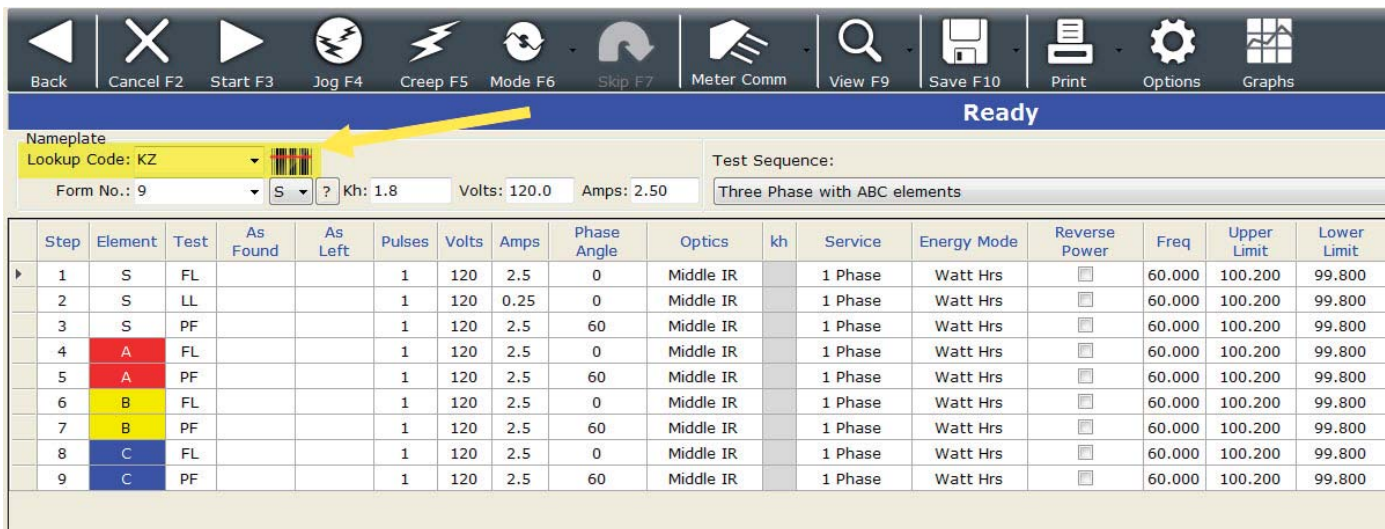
Back | Cancel F2 | Start F3 | Jog F4 | Creep F5 | Mode F6 | Skip F7 | Meter Comm | View F9 | Save F10 | Print | Options | Graphs

Ready

Nameplate
Lookup Code: KZ
Form No.: 9 S ? Kh: 1.8 Volts: 120.0 Amps: 2.50

Test Sequence:
Three Phase with ABC elements

| Step | Element | Test | As Found | As Left | Pulses | Volts | Amps | Phase Angle | Optics | kh | Service | Energy Mode | Reverse Power | Freq | Upper Limit | Lower Limit |
|---|---|---|---|---|---|---|---|---|---|---|---|---|---|---|---|---|
| 1 | S | FL | | | 1 | 120 | 2.5 | 0 | Middle IR | | 1 Phase | Watt Hrs | | 60.000 | 100.200 | 99.800 |
| 2 | S | LL | | | 1 | 120 | 0.25 | 0 | Middle IR | | 1 Phase | Watt Hrs | | 60.000 | 100.200 | 99.800 |
| 3 | S | PF | | | 1 | 120 | 2.5 | 60 | Middle IR | | 1 Phase | Watt Hrs | | 60.000 | 100.200 | 99.800 |
| 4 | A | FL | | | 1 | 120 | 2.5 | 0 | Middle IR | | 1 Phase | Watt Hrs | | 60.000 | 100.200 | 99.800 |
| 5 | A | PF | | | 1 | 120 | 2.5 | 60 | Middle IR | | 1 Phase | Watt Hrs | | 60.000 | 100.200 | 99.800 |
| 6 | B | FL | | | 1 | 120 | 2.5 | 0 | Middle IR | | 1 Phase | Watt Hrs | | 60.000 | 100.200 | 99.800 |
| 7 | B | PF | | | 1 | 120 | 2.5 | 60 | Middle IR | | 1 Phase | Watt Hrs | | 60.000 | 100.200 | 99.800 |
| 8 | C | FL | | | 1 | 120 | 2.5 | 0 | Middle IR | | 1 Phase | Watt Hrs | | 60.000 | 100.200 | 99.800 |
| 9 | C | PF | | | 1 | 120 | 2.5 | 60 | Middle IR | | 1 Phase | Watt Hrs | | 60.000 | 100.200 | 99.800 |